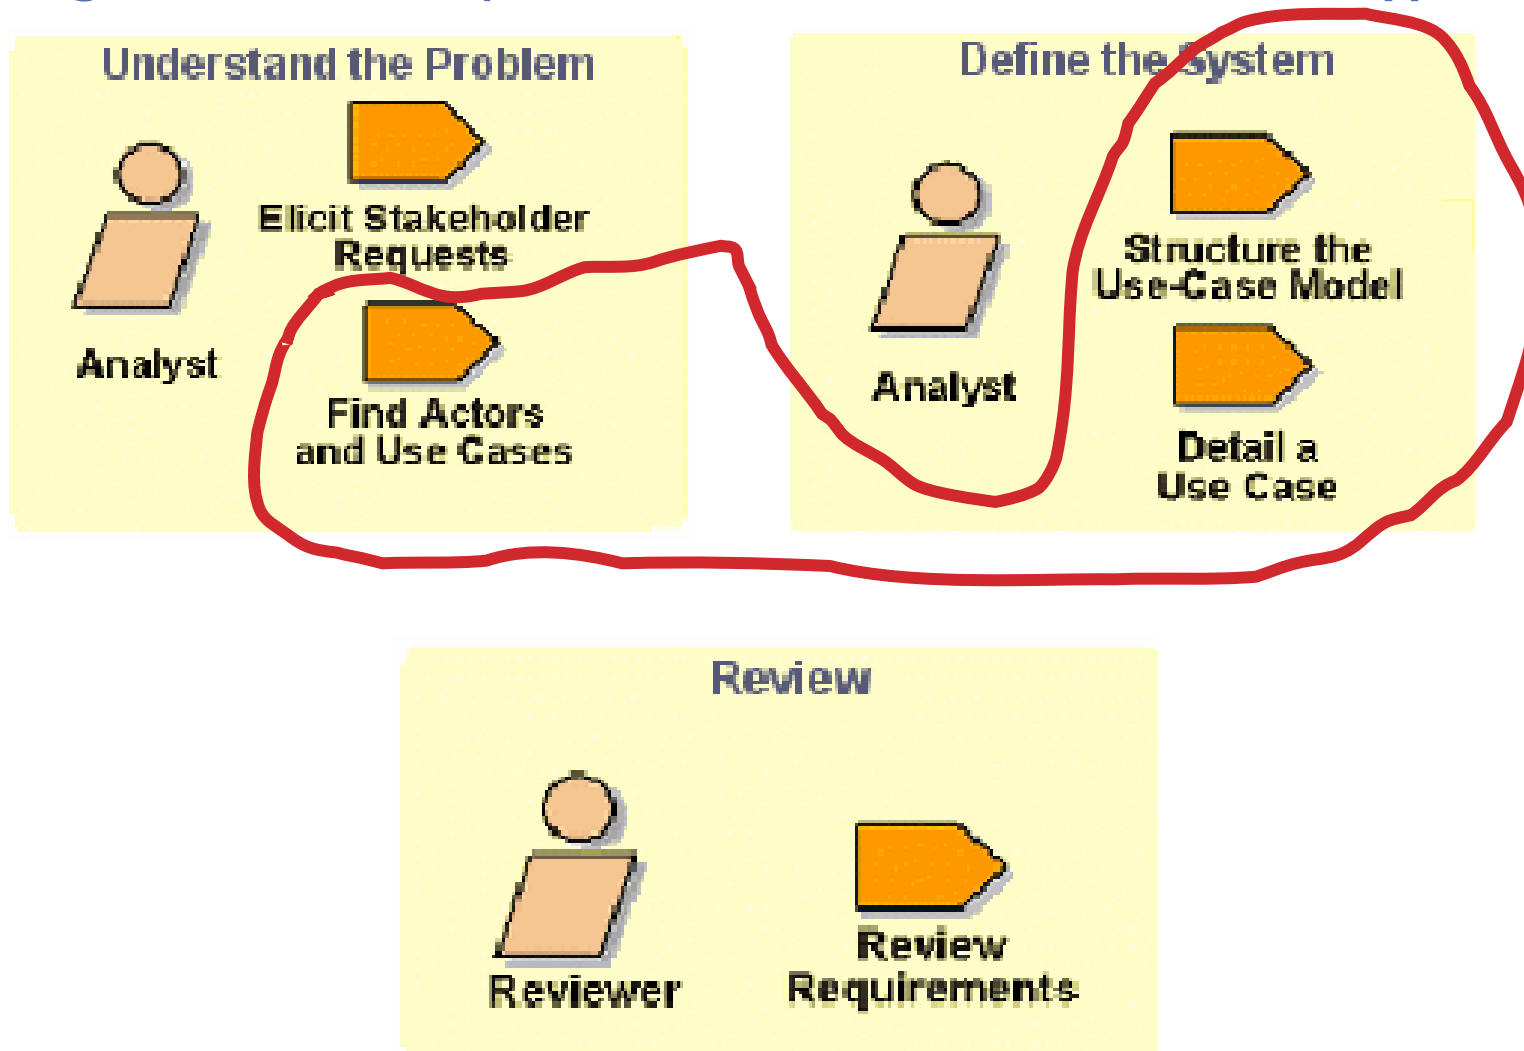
Understand the Problem

Analyst

Elicit Stakeholder Requests

Find Actors and Use Cases

Define the System

Analyst

Structure the Use-Case Model

Detail a Use Case

Review

Reviewer

Review Requirements